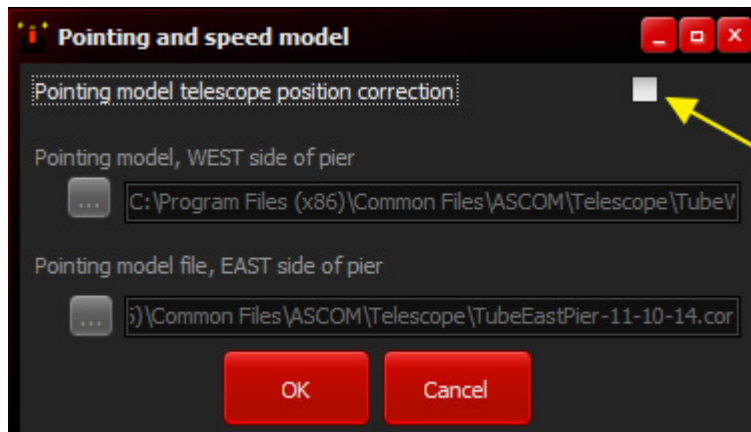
Pointing and speed model

Pointing model telescope position correction

Pointing model, WEST side of pier

...

C:\Program Files (x86)\Common Files\ASCOM\Telescope\TubeV

Pointing model file, EAST side of pier

...

)\Common Files\ASCOM\Telescope\TubeEastPier-11-10-14.cor

OK

Cancel